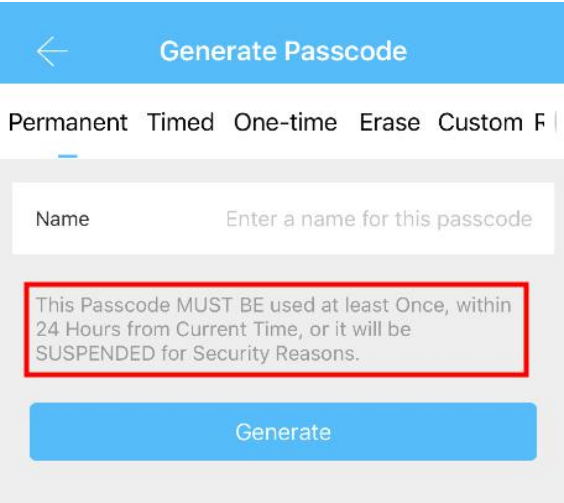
Generate Passcode

Permanent Timed One-time Erase Custom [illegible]

Name Enter a name for this passcode

This Passcode MUST BE used at least Once, within 24 Hours from Current Time, or it will be SUSPENDED for Security Reasons.

Generate